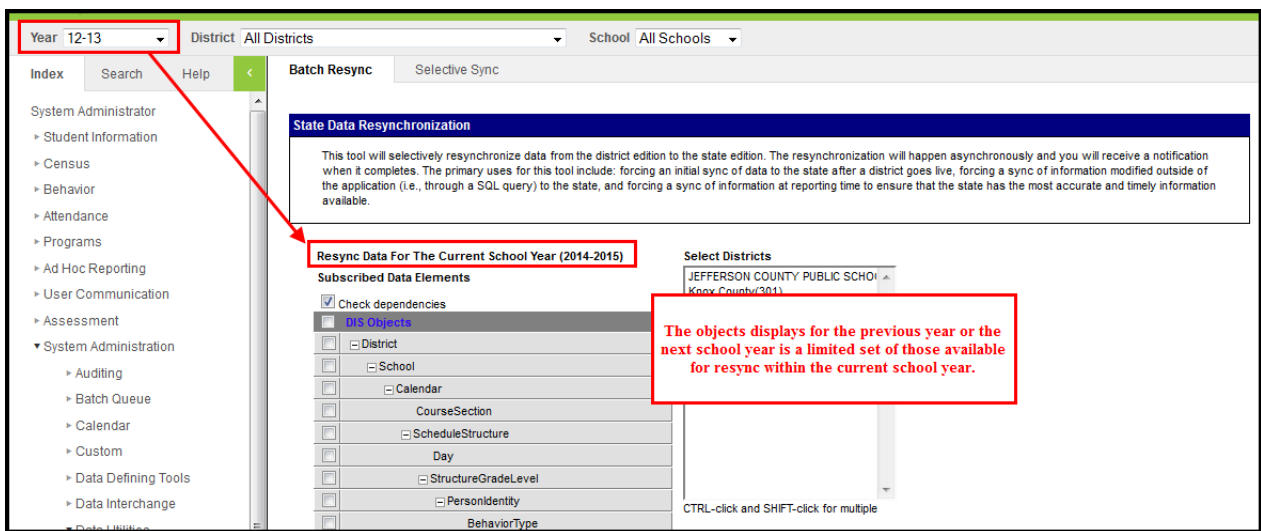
Year 12-13
District All Districts
School All Schools

Index | Search | Help

System Administrator
▸ Student Information
▸ Census
▸ Behavior
▸ Attendance
▸ Programs
▸ Ad Hoc Reporting
▸ User Communication
▸ Assessment
▾ System Administration
▸ Auditing
▸ Batch Queue
▸ Calendar
▸ Custom
▸ Data Defining Tools
▸ Data Interchange
▾ Data Utilities

Batch Resync | Selective Sync

State Data Resynchronization

This tool will selectively resynchronize data from the district edition to the state edition. The resynchronization will happen asynchronously and you will receive a notification when it completes. The primary uses for this tool include: forcing an initial sync of data to the state after a district goes live, forcing a sync of information modified outside of the application (i.e., through a SQL query) to the state, and forcing a sync of information at reporting time to ensure that the state has the most accurate and timely information available.

Resync Data For The Current School Year (2014-2015)
Subscribed Data Elements
Check dependencies
DIS Objects
District
School
Calendar
CourseSection
ScheduleStructure
Day
StructureGradeLevel
PersonIdentity
BehaviorType

Select Districts
JEFFERSON COUNTY PUBLIC SCHO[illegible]
Knox County(301)

CTRL-click and SHIFT-click for multiple

The objects displays for the previous year or the next school year is a limited set of those available for resync within the current school year.